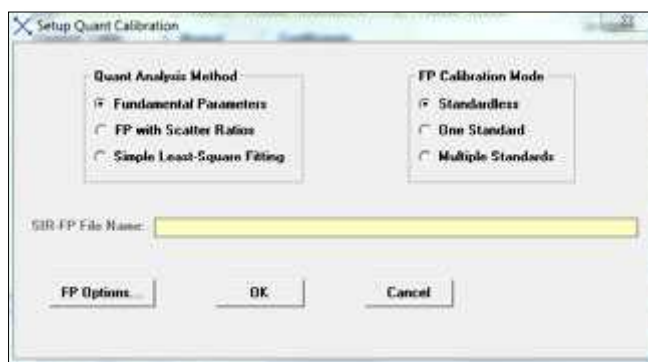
Setup Quant Calibration

Quant Analysis Method
Fundamental Parameters
FP with Scatter Ratios
Simple Least-Square Fitting

FP Calibration Mode
Standardless
One Standard
Multiple Standards

SIR-FP File Name:

FP Options...
OK
Cancel